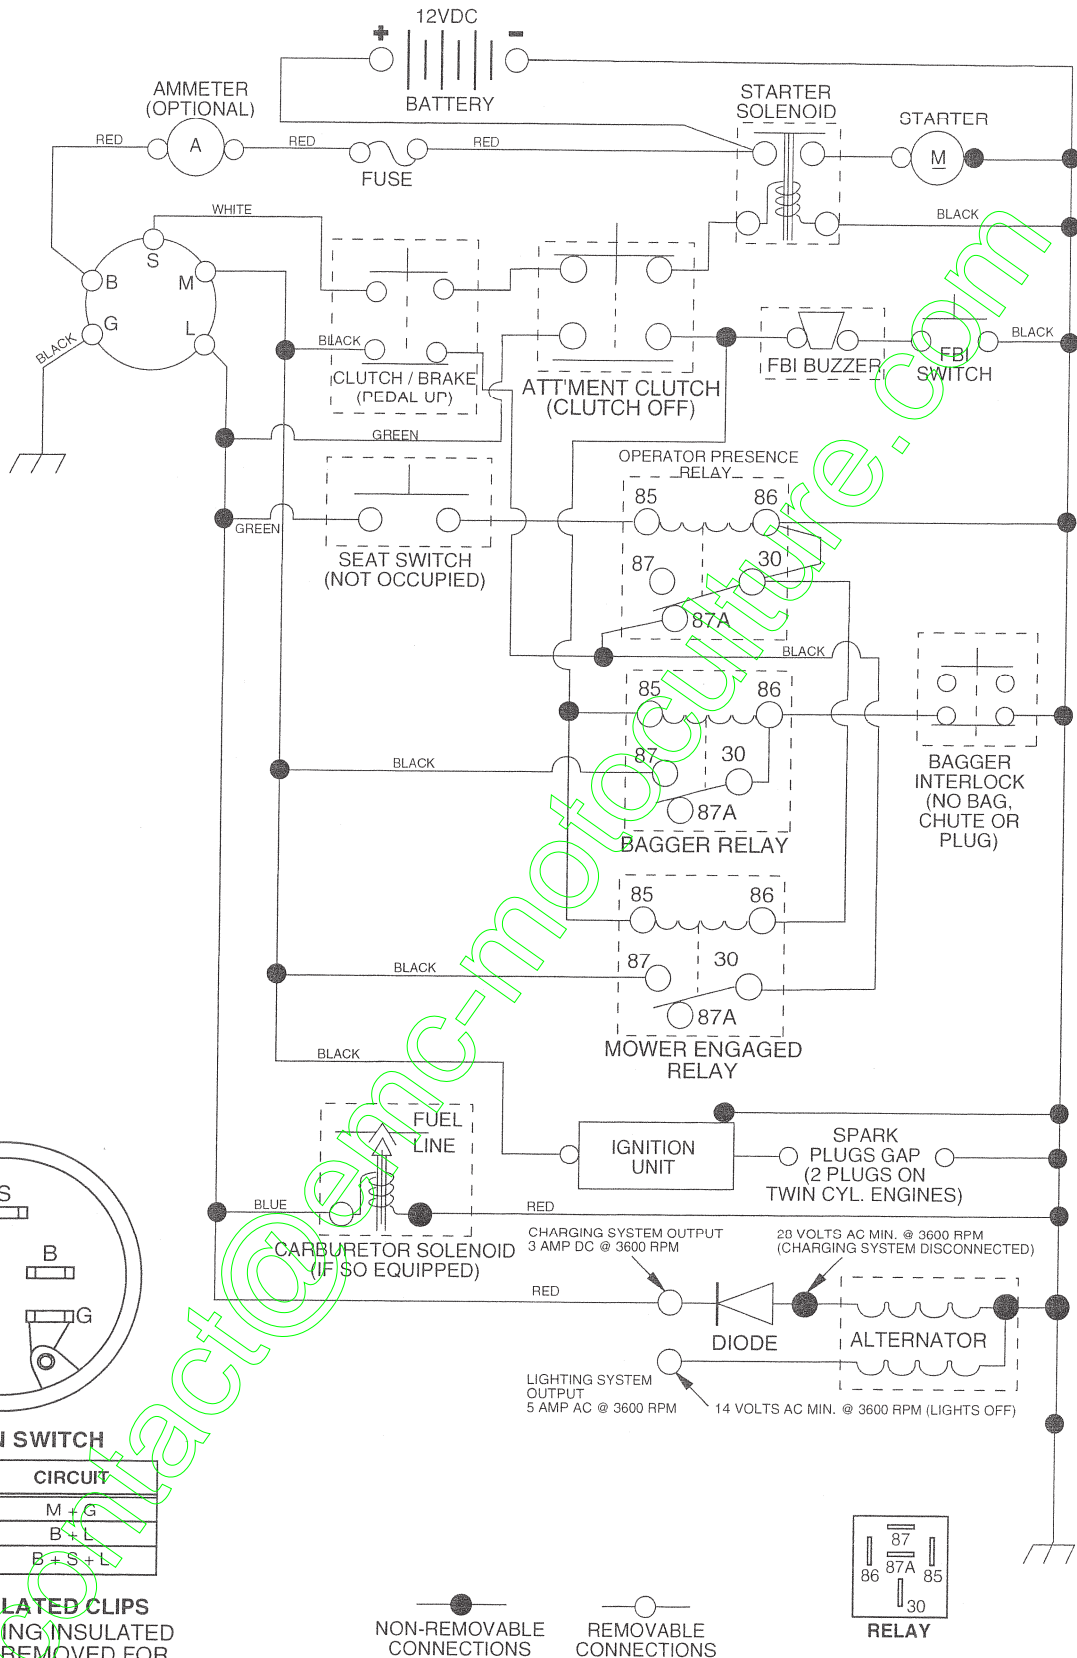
12VDC
+
-
BATTERY
AMMETER (OPTIONAL)
A
RED
RED
RED
FUSE
STARTER SOLENOID
STARTER
M
BLACK
WHITE
S
B
M
G
L
BLACK
BLACK
CLUTCH / BRAKE (PEDAL UP)
ATT'MENT CLUTCH (CLUTCH OFF)
FBI BUZZER
FBI SWITCH
BLACK
GREEN
GREEN
SEAT SWITCH (NOT OCCUPIED)
OPERATOR PRESENCE RELAY
85
86
87
30
87A
BLACK
85
86
87
30
87A
BAGGER RELAY
BLACK
BAGGER INTERLOCK (NO BAG, CHUTE OR PLUG)
85
86
87
30
87A
BLACK
MOWER ENGAGED RELAY
BLACK
FUEL LINE
IGNITION UNIT
SPARK PLUGS GAP (2 PLUGS ON TWIN CYL. ENGINES)
BLUE
RED
CARBURETOR SOLENOID (IF SO EQUIPPED)
CHARGING SYSTEM OUTPUT 3 AMP DC @ 3600 RPM
28 VOLTS AC MIN. @ 3600 RPM (CHARGING SYSTEM DISCONNECTED)
RED
DIODE
ALTERNATOR
LIGHTING SYSTEM OUTPUT 5 AMP AC @ 3600 RPM
14 VOLTS AC MIN. @ 3600 RPM (LIGHTS OFF)
S
B
G
N SWITCH
CIRCUIT
M + G
B + L
B + S + L
LATED CLIPS
ING INSULATED
REMOVED FOR
NON-REMOVABLE CONNECTIONS
REMOVABLE CONNECTIONS
87
87A
86
85
30
RELAY
contact@emc-motoculture.com